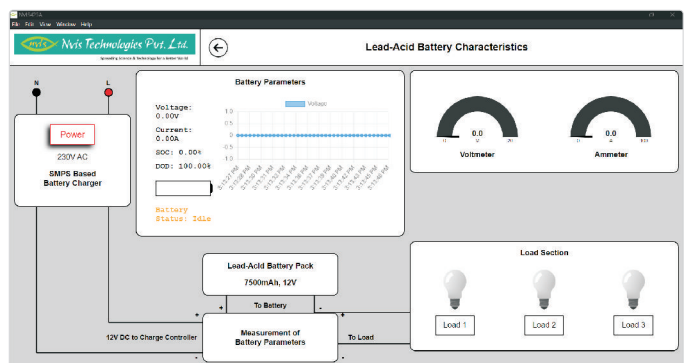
NV5487A
File Edit View Window Help

Nvis Technologies Pvt. Ltd.
Spreading Science & Technology for a better World

Lead-Acid Battery Characteristics

N L

Power
230V AC
SMPS Based
Battery Charger

Battery Parameters

Voltage:
0.00V
Current:
0.00A
SOC: 0.00%
DOD: 100.00%

Battery
Status: Idle

Voltage

1.0
0.5
0
-0.5
-1.0

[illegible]

0.0
0 V 20
Voltmeter

0.0
0 A 10
Ammeter

Lead-Acid Battery Pack
7500mAh, 12V

To Battery

12V DC to Charge Controller

Measurement of
Battery Parameters

To Load

Load Section

Load 1
Load 2
Load 3